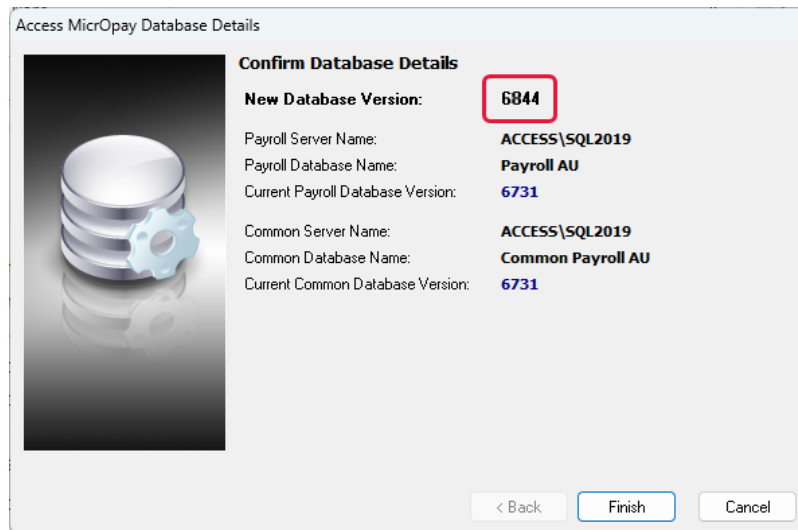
Access MicrOpay Database Details

Confirm Database Details

New Database Version: 6844

Payroll Server Name: ACCESS\SQL2019
Payroll Database Name: Payroll AU
Current Payroll Database Version: 6731

Common Server Name: ACCESS\SQL2019
Common Database Name: Common Payroll AU
Current Common Database Version: 6731

< Back
Finish
Cancel